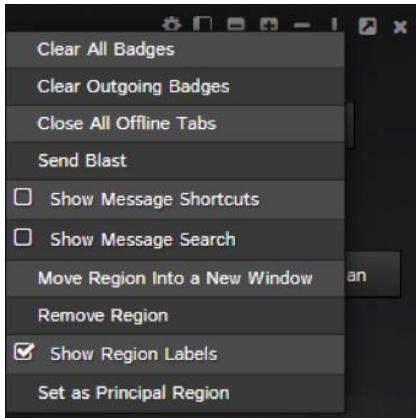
Clear All Badges
Clear Outgoing Badges
Close All Offline Tabs
Send Blast
Show Message Shortcuts
Show Message Search
Move Region Into a New Window
Remove Region
Show Region Labels
Set as Principal Region

an